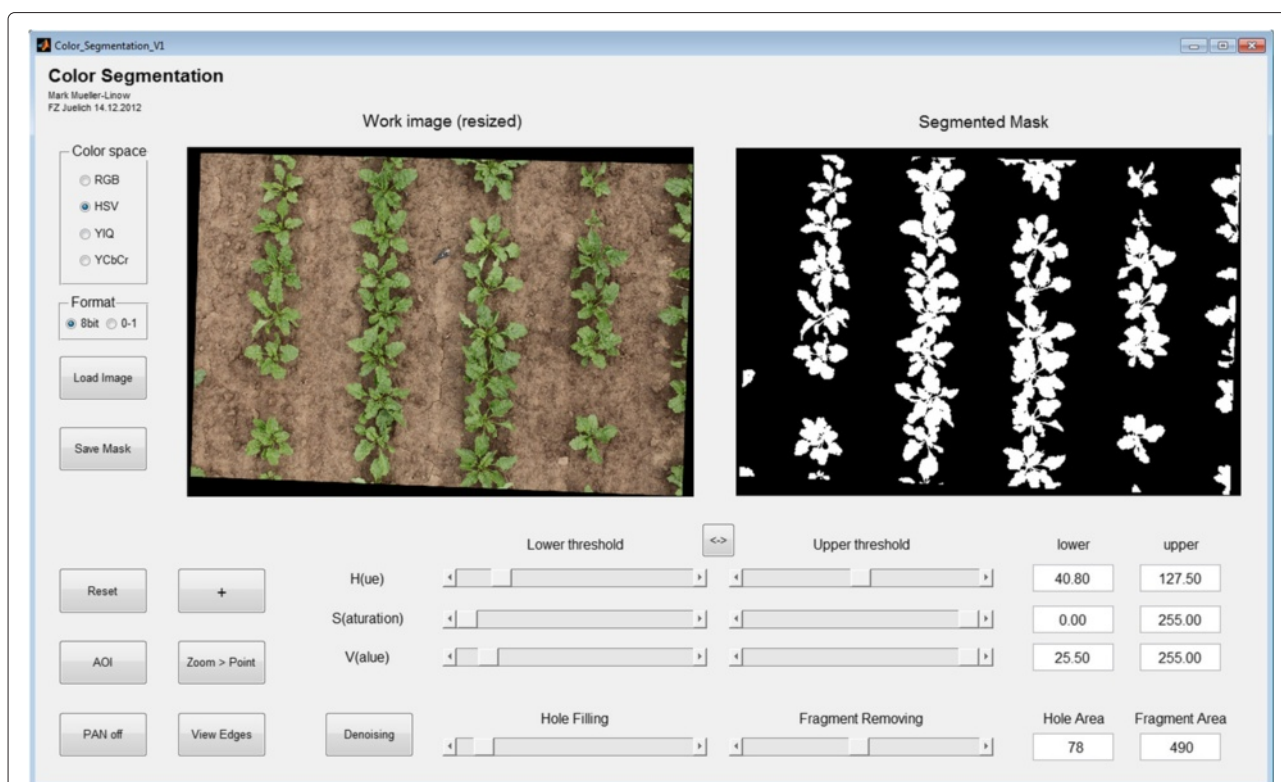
Color_Segmentation_V1

Color Segmentation
Mark Mueller-Linow
FZ Juelich 14.12.2012

Work image (resized)

Segmented Mask

Color space
RGB
HSV
YIQ
YCbCr

Format
8bit 0-1

Load Image

Save Mask

Lower threshold

<->

Upper threshold

lower

upper

Reset

+

H(ue)

40.80

127.50

S(aturation)

0.00

255.00

AOI

Zoom > Point

V(alue)

25.50

255.00

PAN off

View Edges

Denoising

Hole Filling

Fragment Removing

Hole Area

Fragment Area

78

490